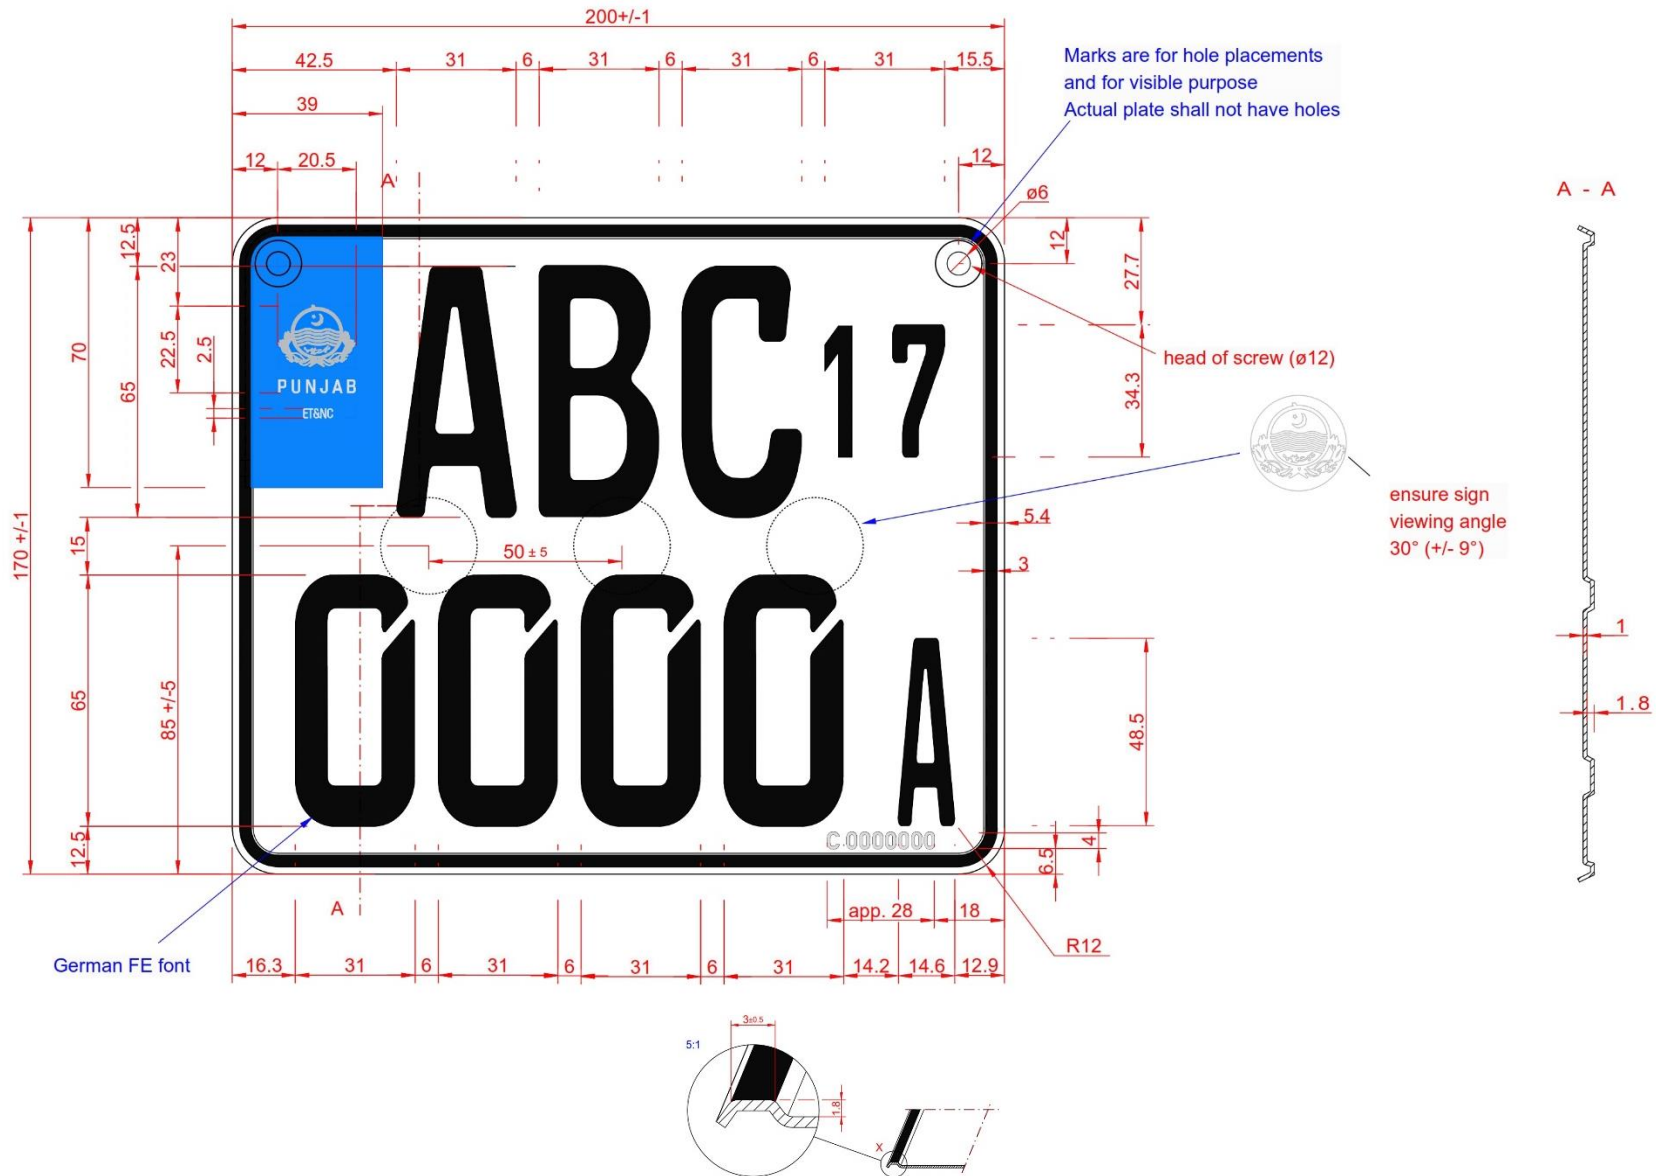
200+/-1

42.5 31 6 31 6 31 6 31 15.5

39

12 20.5

12

A

Marks are for hole placements
and for visible purpose
Actual plate shall not have holes

ø6

A - A

12.5 23 22.5 2.5 70 65

PUNJAB
ET&NC

ABC 17

12 27.7 34.3

head of screw (ø12)

ensure sign
viewing angle
30° (+/- 9°)

5.4

50 ± 5

3

170 +/-1

15

0000 A

65 85 +/-5

48.5

1

1.8

12.5

C.0000000

4

6.5

A

app. 28 18

R12

German FE font

16.3 31 6 31 6 31 6 31 14.2 14.6 12.9

5:1

3±0.5

1.8

x